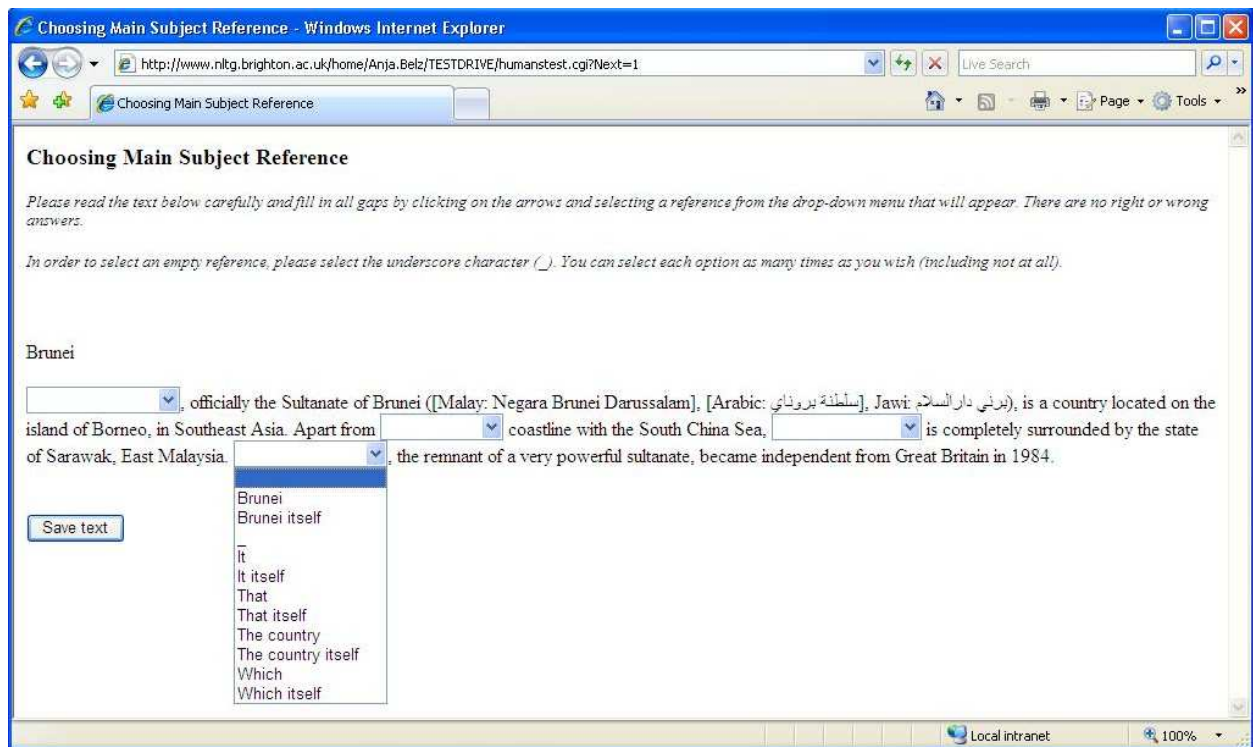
Choosing Main Subject Reference - Windows Internet Explorer

http://www.nltg.brighton.ac.uk/home/Anja.Belz/TESTDRIVE/humanstest.cgi?Next=1

Live Search

Choosing Main Subject Reference

Page ▾ Tools ▾

Choosing Main Subject Reference

Please read the text below carefully and fill in all gaps by clicking on the arrows and selecting a reference from the drop-down menu that will appear. There are no right or wrong answers.

In order to select an empty reference, please select the underscore character (_). You can select each option as many times as you wish (including not at all).

Brunei

, officially the Sultanate of Brunei ([Malay: Negara Brunei Darussalam], [Arabic: سلطنة بروناي], Jawi: برني دارالسلام), is a country located on the island of Borneo, in Southeast Asia. Apart from coastline with the South China Sea, is completely surrounded by the state of Sarawak, East Malaysia. , the remnant of a very powerful sultanate, became independent from Great Britain in 1984.

Brunei
Brunei itself
_
It
It itself
That
That itself
The country
The country itself
Which
Which itself

Save text

Local intranet

100%